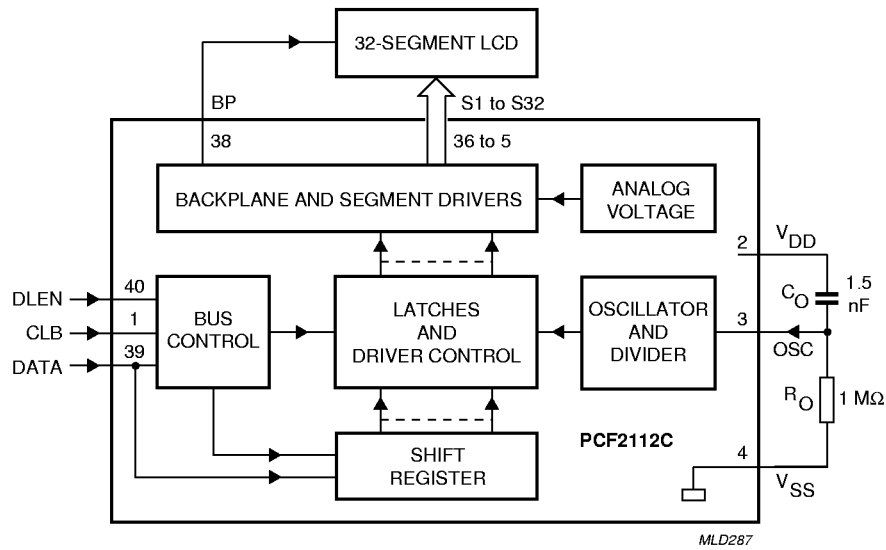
32-SEGMENT LCD

BP

S1 to S32

38

36 to 5

BACKPLANE AND SEGMENT DRIVERS

ANALOG VOLTAGE

2

$V_{DD}$

DLEN

40

CLB

1

DATA

39

BUS CONTROL

LATCHES AND DRIVER CONTROL

OSCILLATOR AND DIVIDER

3

OSC

$C_O$

1.5 nF

$R_O$

1 MΩ

SHIFT REGISTER

PCF2112C

4

$V_{SS}$

MLD287